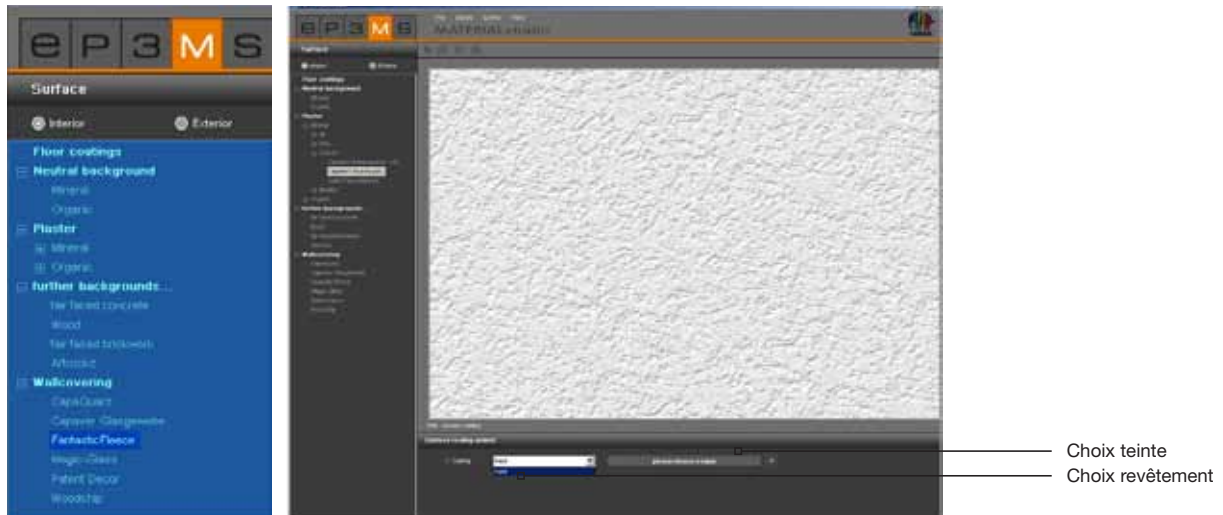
e P 3 M S

Surface

Interior Exterior

Floor coatings
Neutral background
Mineral
Organic
Plaster
Mineral
Organic
further backgrounds...
fair faced concrete
Wood
fair faced brickwork
Artcrete
Wallcovering
CapaQuarz
Capaver Glasgewebe
FantasticFleece
Magic-Glass
Patent Decor
Woodchip

e P 3 M S

MATERIAL studio

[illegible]

Choix teinte
Choix revêtement